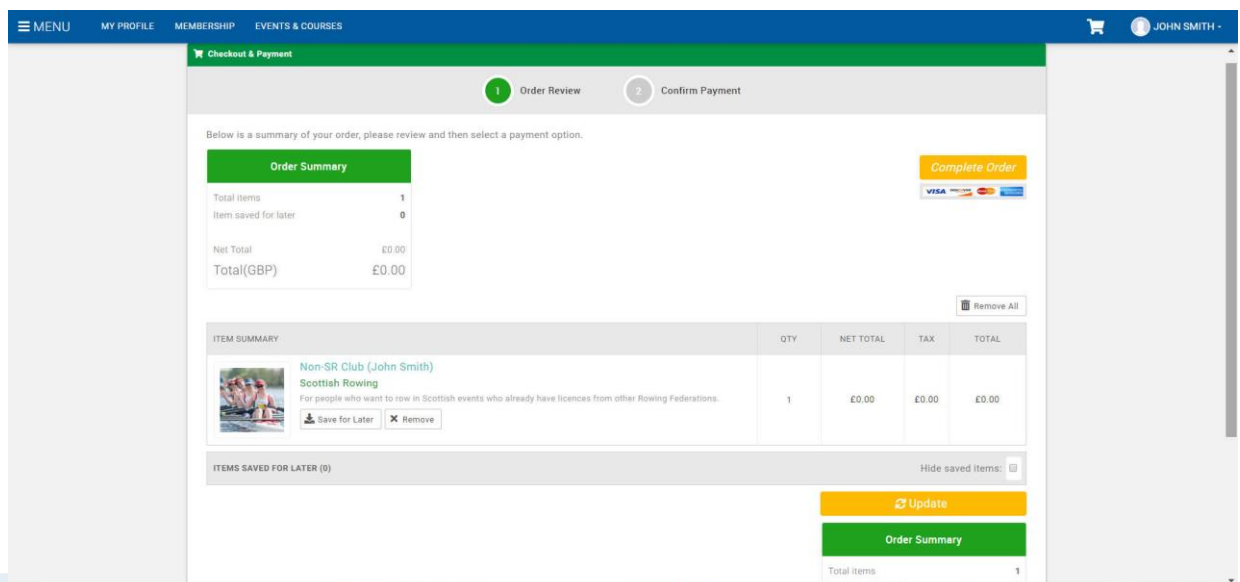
≡ MENU MY PROFILE MEMBERSHIP EVENTS & COURSES JOHN SMITH ▾

Checkout & Payment

1 Order Review 2 Confirm Payment

Below is a summary of your order, please review and then select a payment option.

Order Summary

Total items 1
Item saved for later 0

Net Total £0.00
Total(GBP) £0.00

Complete Order

VISA

Remove All

| ITEM SUMMARY | QTY | NET TOTAL | TAX | TOTAL |
|---|---|---|---|---|
| Non-SR Club (John Smith) Scottish Rowing For people who want to row in Scottish events who already have licences from other Rowing Federations. Save for Later Remove | 1 | £0.00 | £0.00 | £0.00 |

ITEMS SAVED FOR LATER (0) Hide saved items:

Update

Order Summary

Total items 1